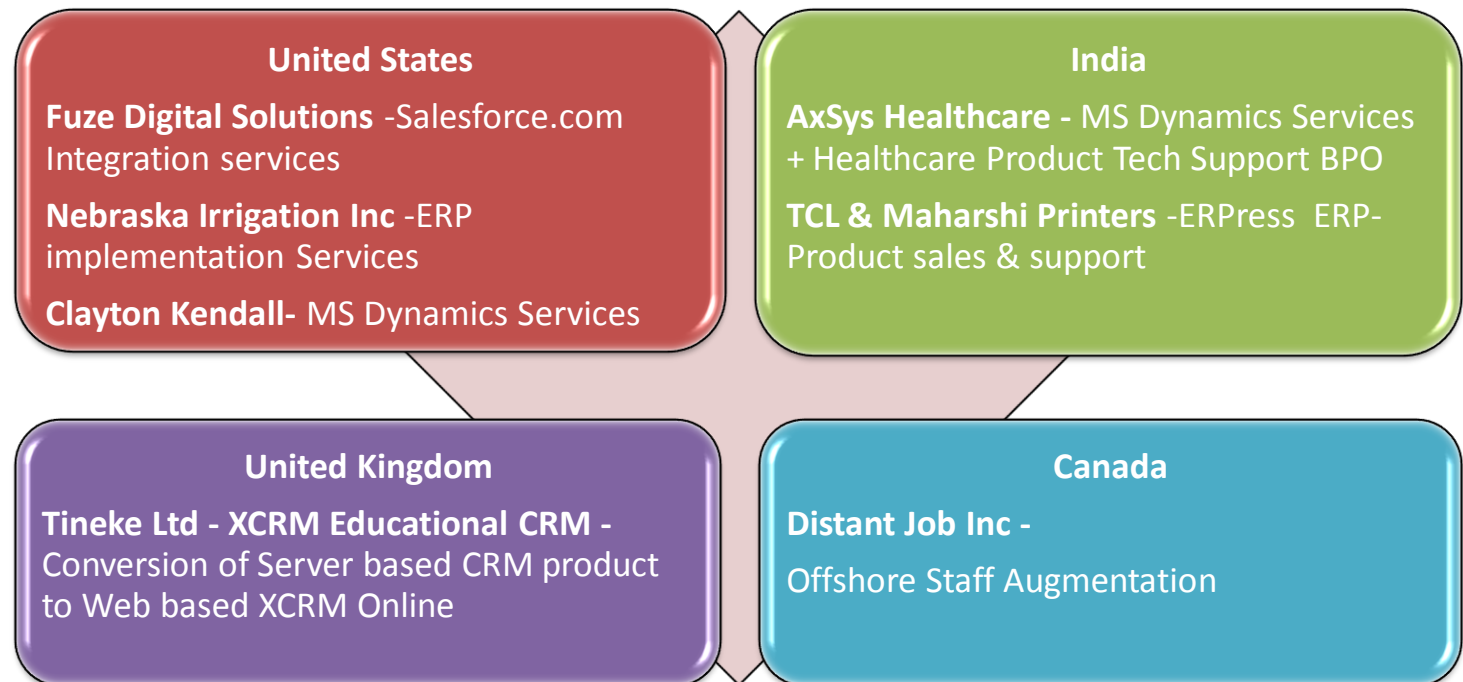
United States

Fuze Digital Solutions -Salesforce.com Integration services

Nebraska Irrigation Inc -ERP implementation Services

Clayton Kendall- MS Dynamics Services

India

AxSys Healthcare - MS Dynamics Services + Healthcare Product Tech Support BPO

TCL & Maharshi Printers -ERPress ERP-Product sales & support

United Kingdom

Tineke Ltd - XCRM Educational CRM - Conversion of Server based CRM product to Web based XCRM Online

Canada

Distant Job Inc -

Offshore Staff Augmentation